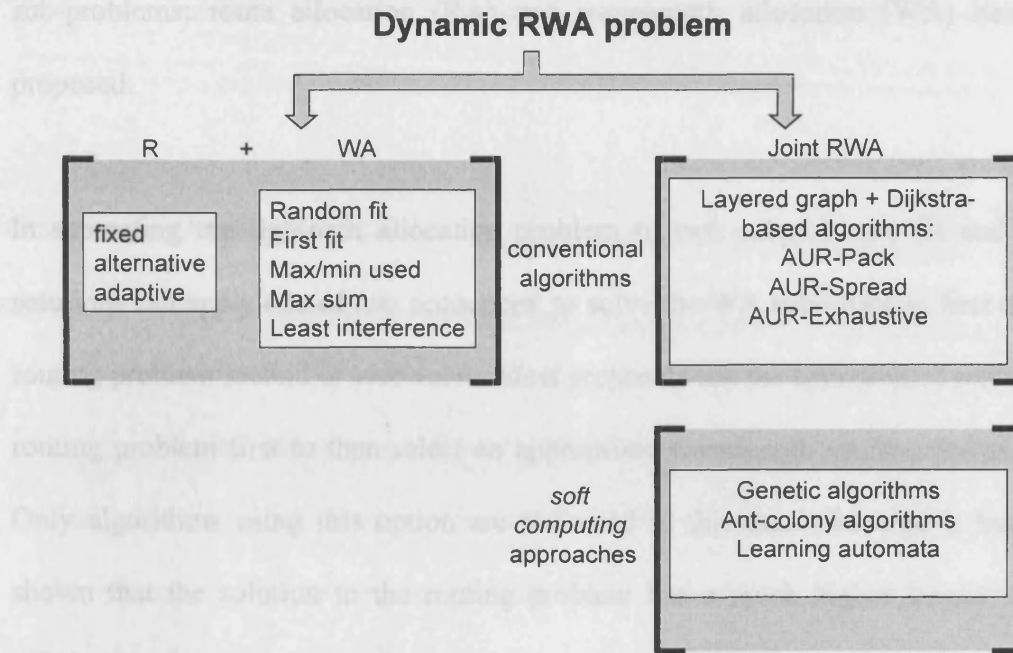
sub-problems: route allocation (RA) and wavelength allocation (WA) have been proposed.

Dynamic RWA problem

R + WA

fixed
alternative
adaptive

Random fit
First fit
Max/min used
Max sum
Least interference

conventional algorithms

Joint RWA

Layered graph + Dijkstra-based algorithms:
AUR-Pack
AUR-Spread
AUR-Exhaustive

soft computing approaches

Genetic algorithms
Ant-colony algorithms
Learning automata

In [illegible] allocation problem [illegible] routing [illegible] to solve the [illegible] routing problem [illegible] routing problem first to then select an appropriate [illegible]
Only algorithms using this option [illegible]
shown that the solution to the routing problem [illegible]